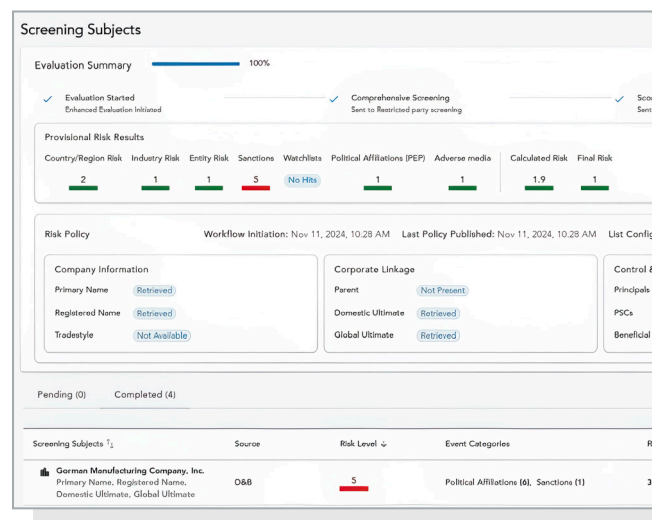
Screening Subjects

Evaluation Summary 100%

Evaluation Started
Enhanced Evaluation Initiated

Comprehensive Screening
Sent to Restricted party screening

Sco
Sent

Provisional Risk Results

| Country/Region Risk | Industry Risk | Entity Risk | Sanctions | Watchlists | Political Affiliations (PEP) | Adverse media | Calculated Risk | Final Risk |
|---|---|---|---|---|---|---|---|---|
| 2 | 1 | 1 | 5 | No Hits | 1 | 1 | 1.9 | 1 |

Risk Policy Workflow Initiation: Nov 11, 2024, 10.28 AM Last Policy Published: Nov 11, 2024, 10.28 AM List Confi

Company Information
Primary Name Retrieved
Registered Name Retrieved
Tradestyle Not Available

Corporate Linkage
Parent Not Present
Domestic Ultimate Retrieved
Global Ultimate Retrieved

Control &
Principals
PSCs
Beneficial

Pending (0) Completed (4)

| Screening Subjects ↑↓ | Source | Risk Level ↓ | Event Categories | R |
|---|---|---|---|---|
| Gorman Manufacturing Company, Inc. Primary Name, Registered Name, Domestic Ultimate, Global Ultimate | D&B | 5 | Political Affiliations (6), Sanctions (1) | 3 |